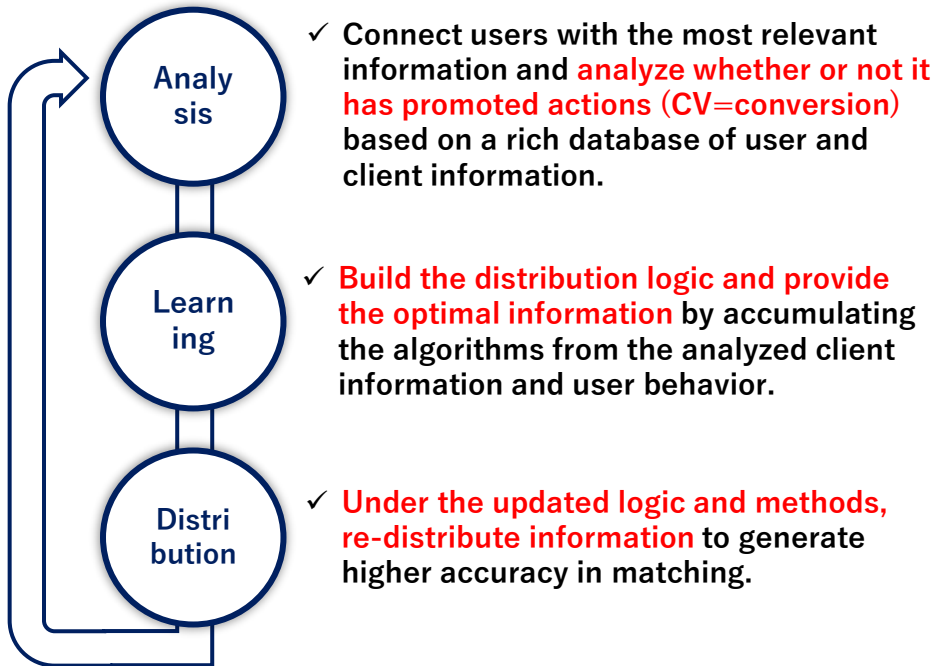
Analysis

✓ Connect users with the most relevant information and analyze whether or not it has promoted actions (CV=conversion) based on a rich database of user and client information.

Learning

✓ Build the distribution logic and provide the optimal information by accumulating the algorithms from the analyzed client information and user behavior.

Distribution

✓ Under the updated logic and methods, re-distribute information to generate higher accuracy in matching.